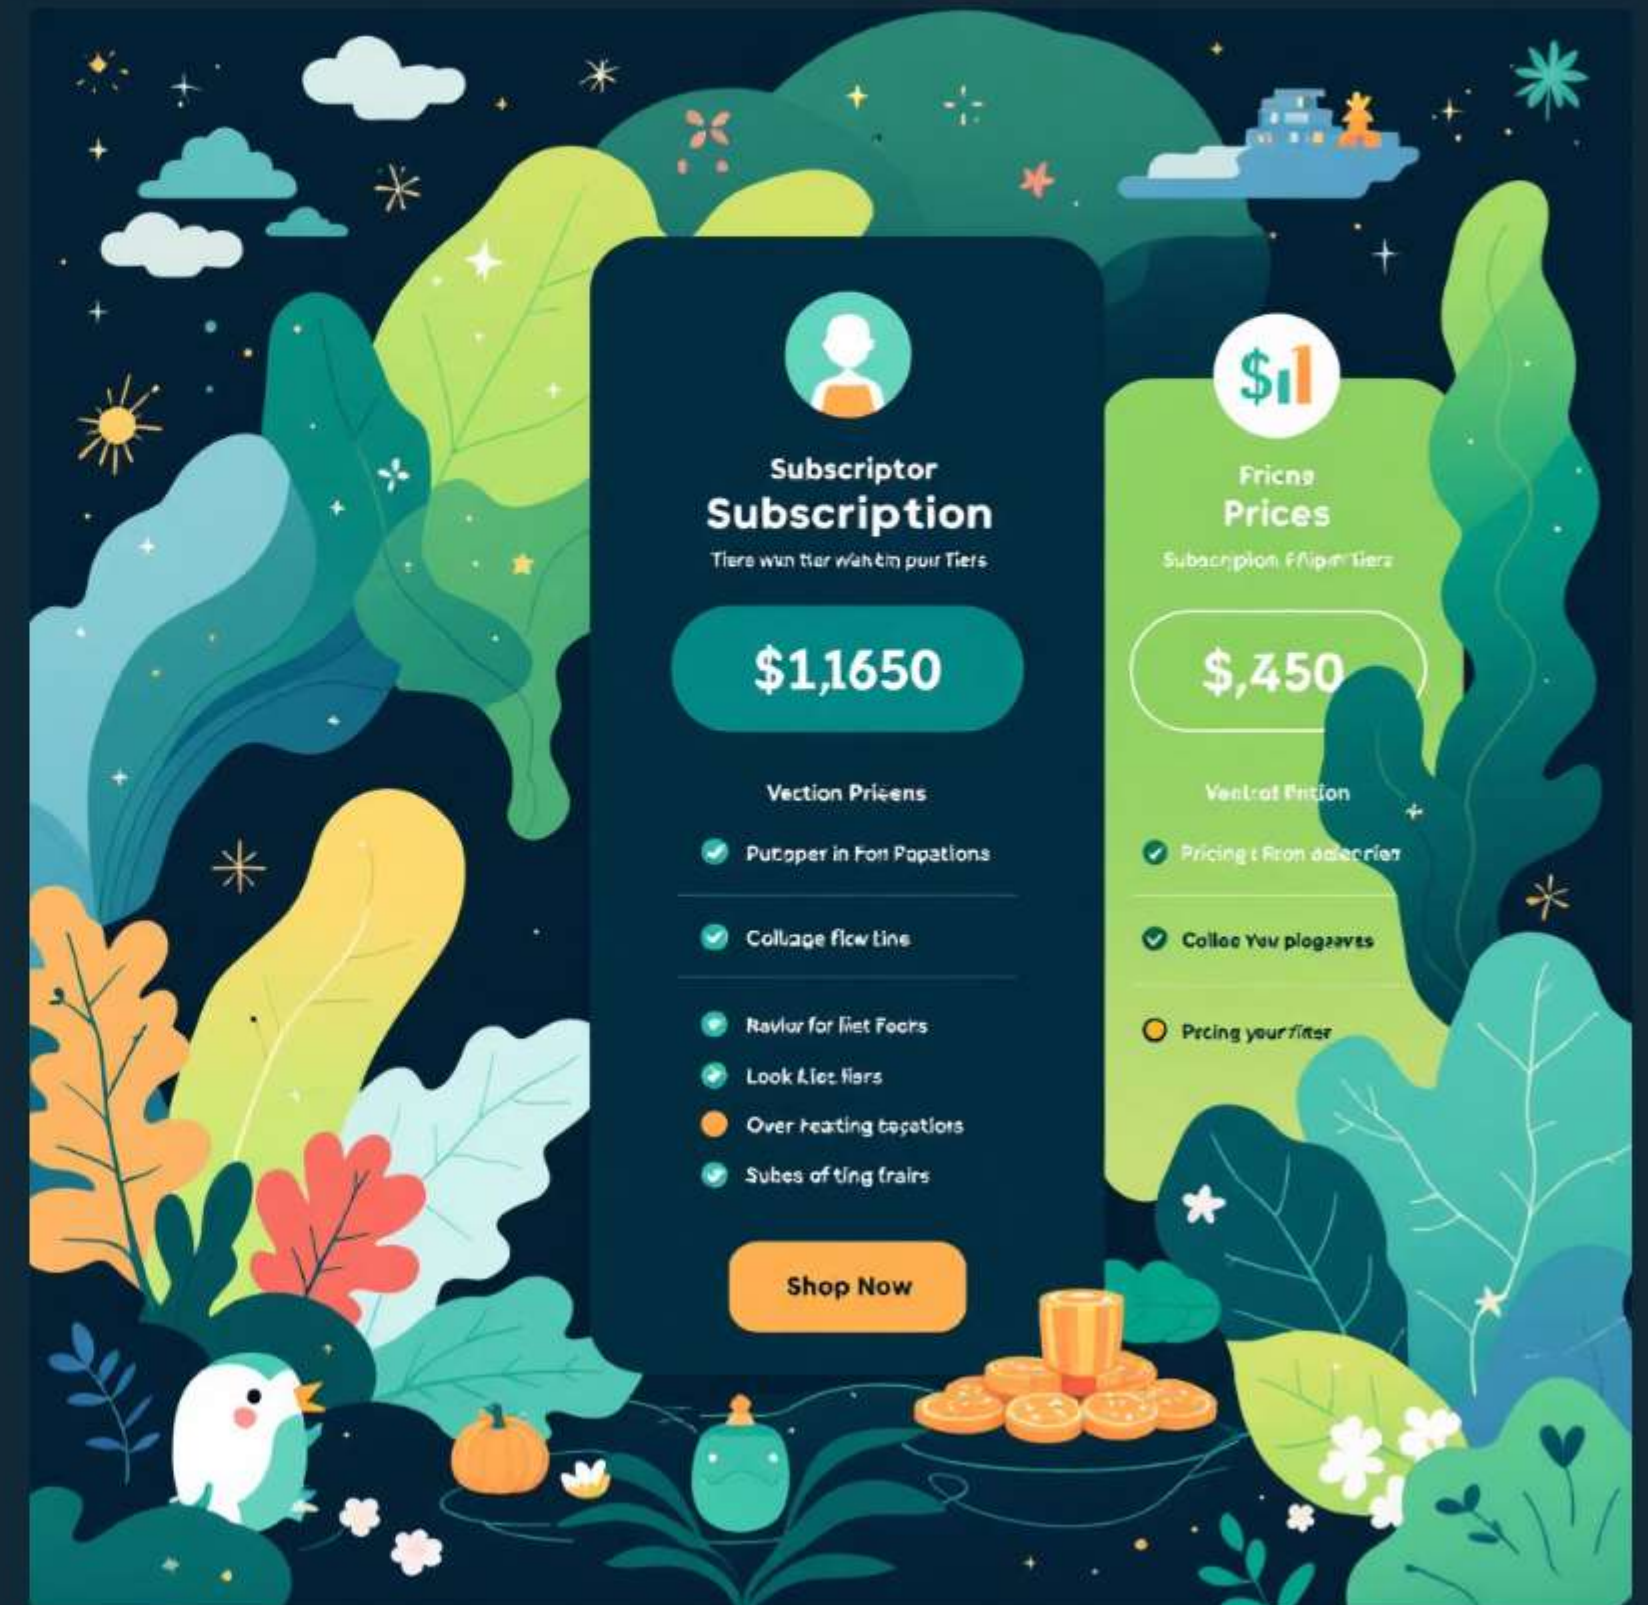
Subscriptor
Subscription
Tiere wun tier wahtin pur Tiers

$1,1650

Vection Pricens

Putpper in Fon Papations

Collage flew tine

Ravior for liet Focrs

Look Liet fiers

Over heating tepations

Subes of ting frairs

Shop Now

$1

Fricng
Prices
Subscnpion Fflipm tiers

$,450

Ventral Prition

Pricing t Fron aolenrien

Collec You plogeaves

Prcing your fitter